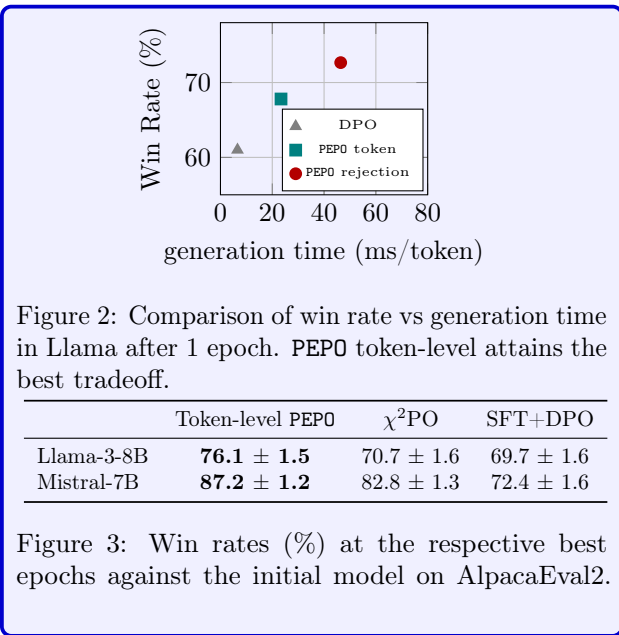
Win Rate (%)

70

60

DPO
PEPO token
PEPO rejection

0 20 40 60 80

generation time (ms/token)

Figure 2: Comparison of win rate vs generation time in Llama after 1 epoch. PEPO token-level attains the best tradeoff.

| | Token-level PEPO | $\chi^2$PO | SFT+DPO |
|---|---|---|---|
| Llama-3-8B | $\mathbf{76.1 \pm 1.5}$ | $70.7 \pm 1.6$ | $69.7 \pm 1.6$ |
| Mistral-7B | $\mathbf{87.2 \pm 1.2}$ | $82.8 \pm 1.3$ | $72.4 \pm 1.6$ |

Figure 3: Win rates (%) at the respective best epochs against the initial model on AlpacaEval2.